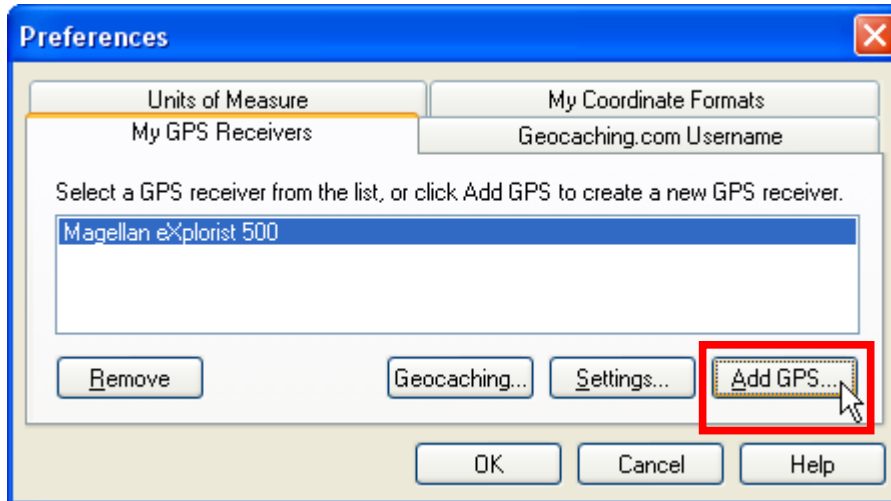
Preferences

Units of Measure

My Coordinate Formats

My GPS Receivers

Geocaching.com Username

Select a GPS receiver from the list, or click Add GPS to create a new GPS receiver.

Magellan eXplorist 500

Remove

Geocaching...

Settings...

Add GPS...

OK

Cancel

Help